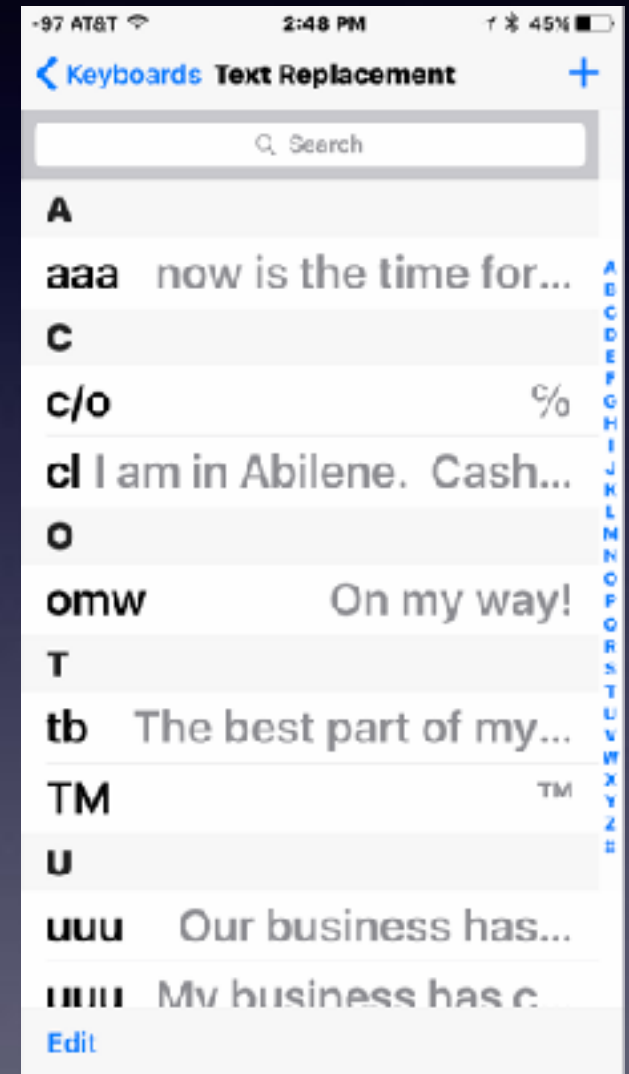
-97 AT&T 2:48 PM 45%

Keyboards Text Replacement +

Search

A

aaa now is the time for...

C

c/o ℅

cl I am in Abilene. Cash...

O

omw On my way!

T

tb The best part of my...

TM ™

U

uuu Our business has...

uuu My business has c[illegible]

A B C D E F G H I J K L M N O P Q R S T U V W X Y Z #

Edit